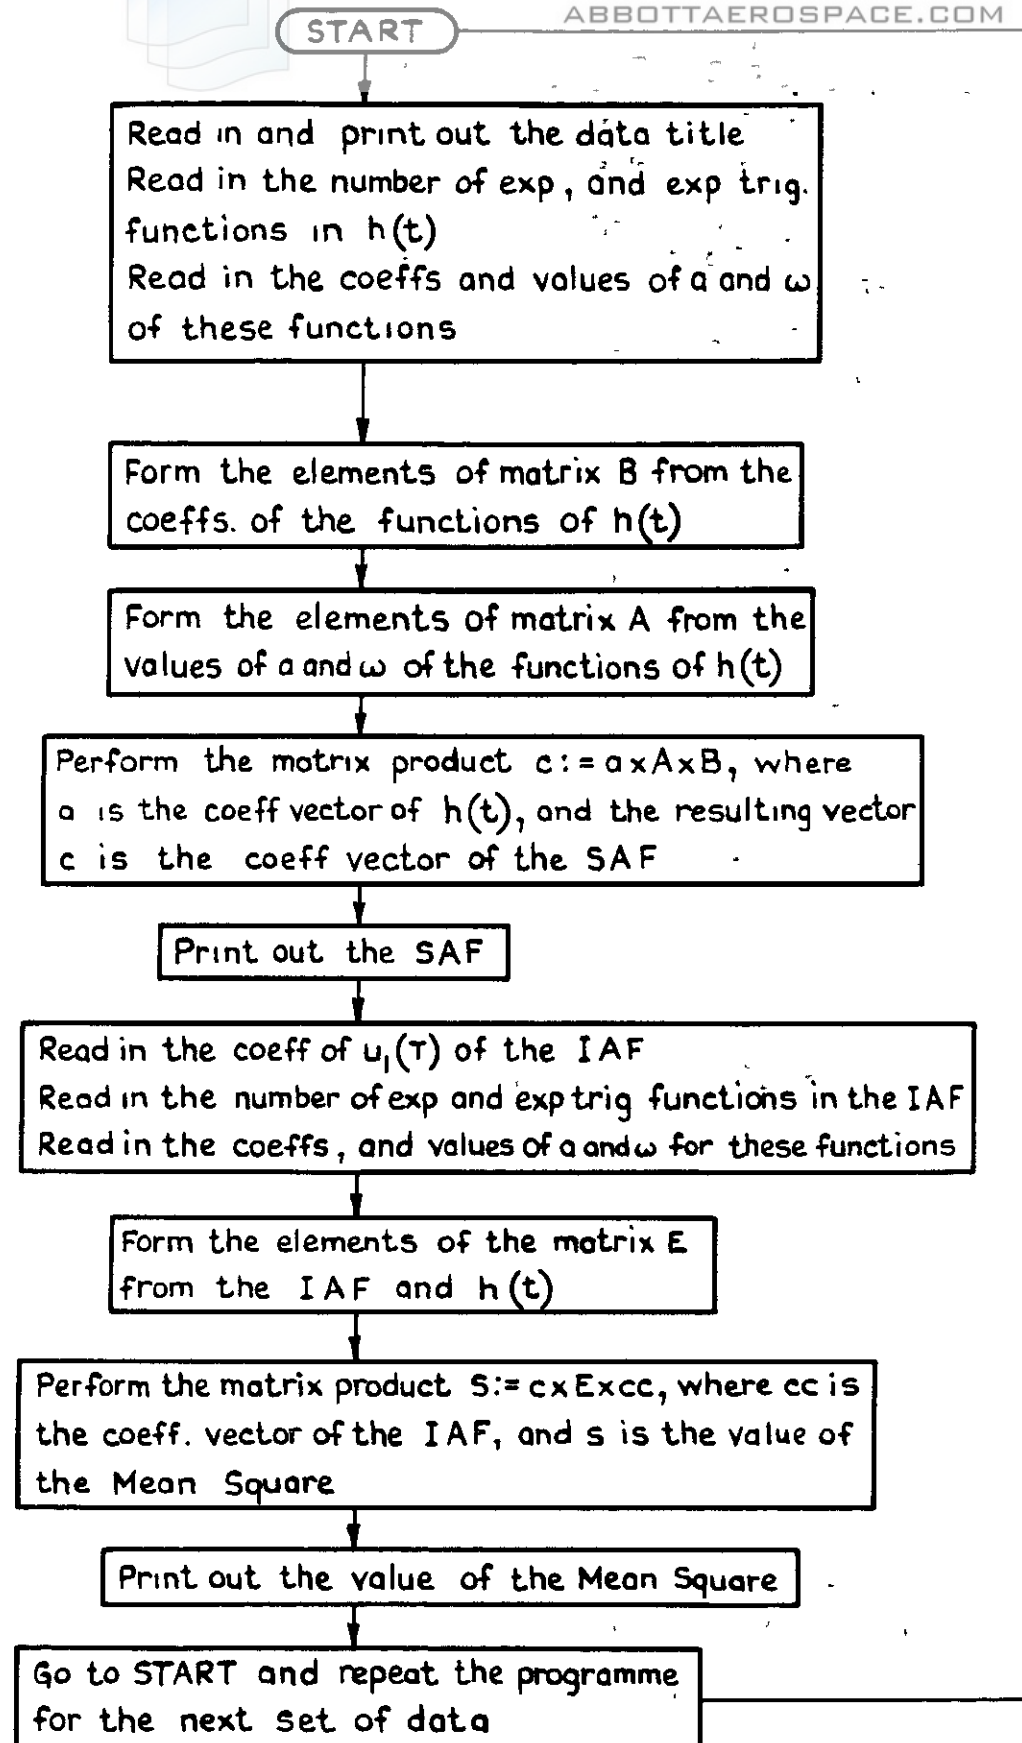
START

ABBOTTAEROSPACE.COM

Read in and print out the data title
Read in the number of exp, and exp trig. functions in h(t)
Read in the coeffs and values of a and $\omega$ of these functions

Form the elements of matrix B from the coeffs. of the functions of h(t)

Form the elements of matrix A from the values of a and $\omega$ of the functions of h(t)

Perform the matrix product c := a x A x B, where a is the coeff vector of h(t), and the resulting vector c is the coeff vector of the SAF

Print out the SAF

Read in the coeff of $u_1(T)$ of the IAF
Read in the number of exp and exp trig functions in the IAF
Read in the coeffs, and values of a and $\omega$ for these functions

Form the elements of the matrix E from the IAF and h(t)

Perform the matrix product S:= c x E x cc, where cc is the coeff. vector of the IAF, and s is the value of the Mean Square

Print out the value of the Mean Square

Go to START and repeat the programme for the next set of data